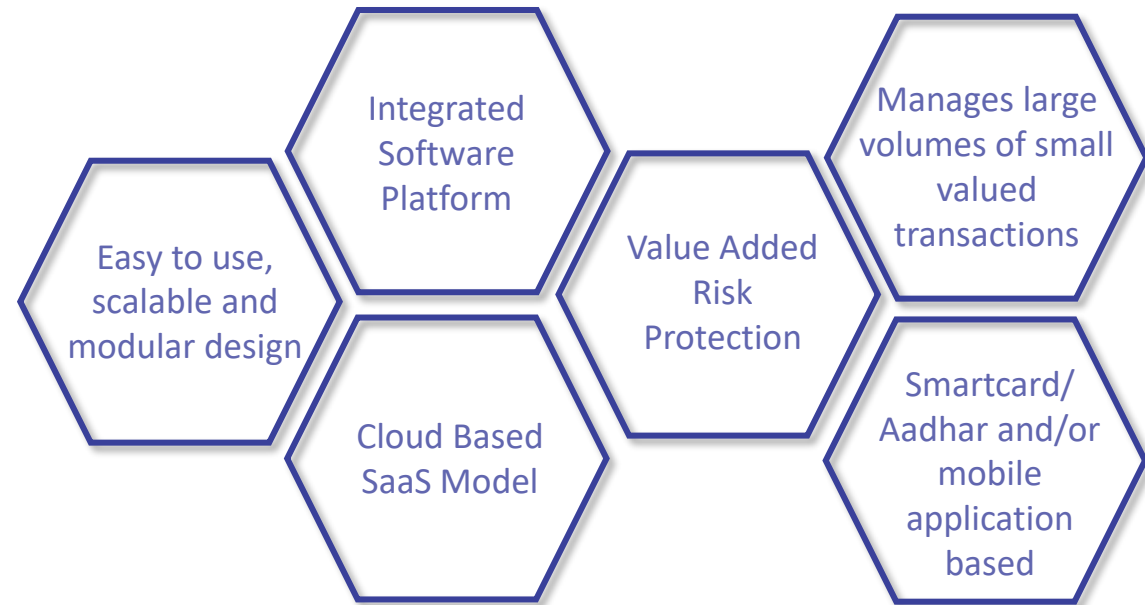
Easy to use, scalable and modular design

Integrated Software Platform

Cloud Based SaaS Model

Value Added Risk Protection

Manages large volumes of small valued transactions

Smartcard/ Aadhar and/or mobile application based